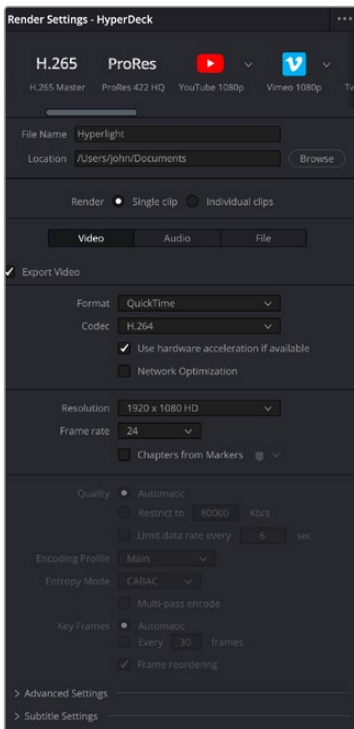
Render Settings - HyperDeck

H.265
H.265 Master

ProRes
ProRes 422 HQ

YouTube 1080p

Vimeo 1080p

Tw

File Name Hyperlight
Location /Users/john/Documents Browse

Render Single clip Individual clips

Video Audio File

Export Video

Format QuickTime
Codec H.264
Use hardware acceleration if available
Network Optimization

Resolution 1920 x 1080 HD
Frame rate 24
Chapters from Markers

Quality Automatic
Restrict to 80000 Kb/s
Limit data rate every 6 sec
Encoding Profile Main
Entropy Mode CABAC
Multi-pass encode
Key Frames Automatic
Every 30 frames
Frame reordering

> Advanced Settings
> Subtitle Settings